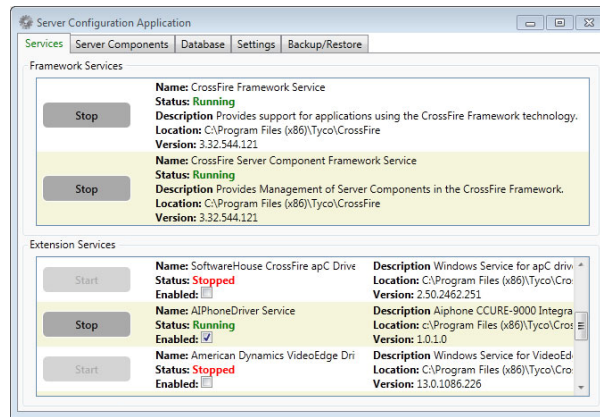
Server Configuration Application

Services | Server Components | Database | Settings | Backup/Restore

Framework Services

Stop
Name: CrossFire Framework Service
Status: Running
Description Provides support for applications using the CrossFire Framework technology.
Location: C:\Program Files (x86)\Tyco\CrossFire
Version: 3.32.544.121

Stop
Name: CrossFire Server Component Framework Service
Status: Running
Description Provides Management of Server Components in the CrossFire Framework.
Location: C:\Program Files (x86)\Tyco\CrossFire
Version: 3.32.544.121

Extension Services

Start
Name: SoftwareHouse CrossFire apC Drive
Status: Stopped
Enabled:
Description Windows Service for apC driv
Location: C:\Program Files (x86)\Tyco\Cro
Version: 2.50.2462.251

Stop
Name: AIPhoneDriver Service
Status: Running
Enabled:
Description Aiphone CCURE-9000 Integra
Location: c:\Program Files (x86)\Tyco\Cros
Version: 1.0.1.0

Start
Name: American Dynamics VideoEdge Dri
Status: Stopped
Enabled:
Description Windows Service for VideoEd
Location: C:\Program Files (x86)\Tyco\Cro
Version: 13.0.1086.226